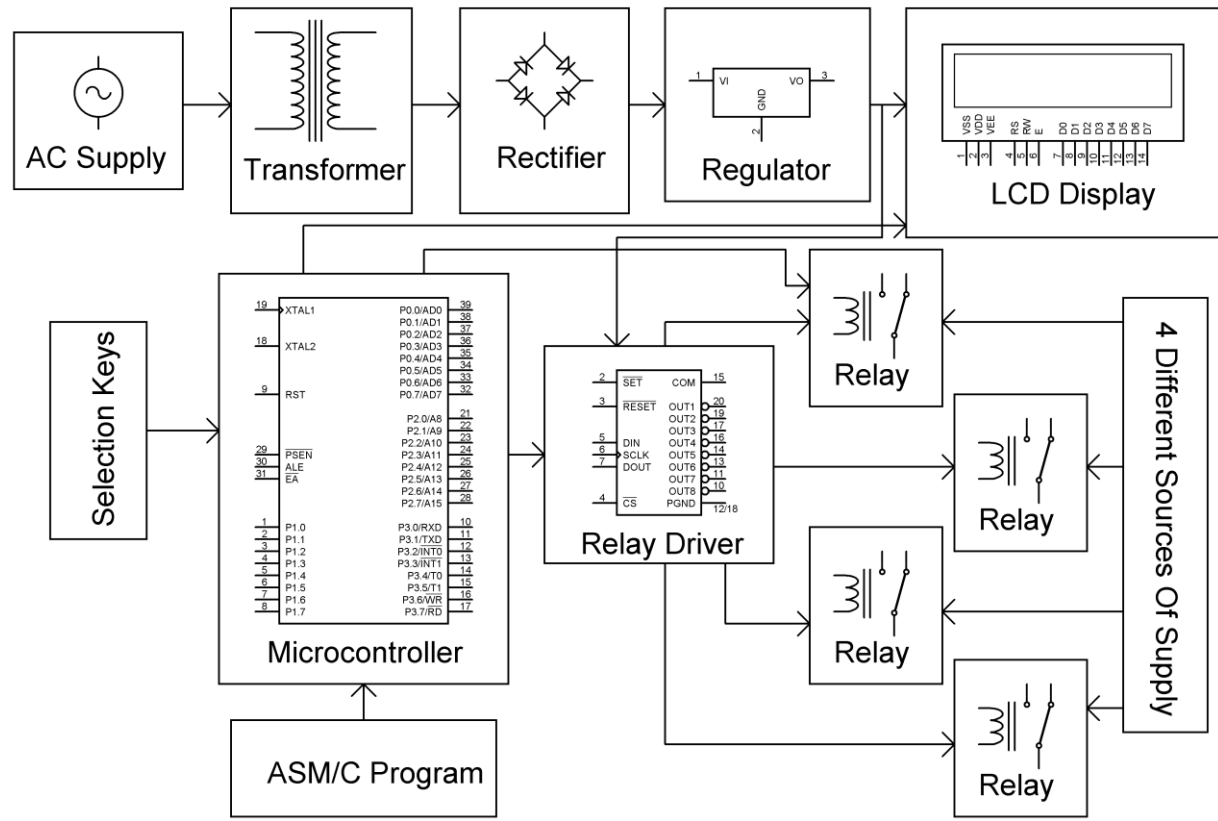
AC Supply

Transformer

Rectifier

1 VI VO 3 GND 2

Regulator

VSS VDD VEE RS RW E D0 D1 D2 D3 D4 D5 D6 D7
1 2 3 4 5 6 7 8 9 10 11 12 13 14

LCD Display

Selection Keys

19 XTAL1
18 XTAL2
9 RST
29 $\overline{PSEN}$
30 ALE
31 $\overline{EA}$
1 P1.0
2 P1.1
3 P1.2
4 P1.3
5 P1.4
6 P1.5
7 P1.6
8 P1.7

P0.0/AD0 39
P0.1/AD1 38
P0.2/AD2 37
P0.3/AD3 36
P0.4/AD4 35
P0.5/AD5 34
P0.6/AD6 33
P0.7/AD7 32
P2.0/A8 21
P2.1/A9 22
P2.2/A10 23
P2.3/A11 24
P2.4/A12 25
P2.5/A13 26
P2.6/A14 27
P2.7/A15 28
P3.0/RXD 10
P3.1/TXD 11
P3.2/$\overline{INT0}$ 12
P3.3/$\overline{INT1}$ 13
P3.4/T0 14
P3.5/T1 15
P3.6/$\overline{WR}$ 16
P3.7/$\overline{RD}$ 17

Microcontroller

ASM/C Program

2 $\overline{SET}$
3 $\overline{RESET}$
5 DIN
6 SCLK
7 DOUT
4 $\overline{CS}$

COM 15
OUT1 20
OUT2 19
OUT3 17
OUT4 16
OUT5 14
OUT6 13
OUT7 11
OUT8 10
PGND 12/18

Relay Driver

Relay

Relay

Relay

Relay

4 Different Sources Of Supply